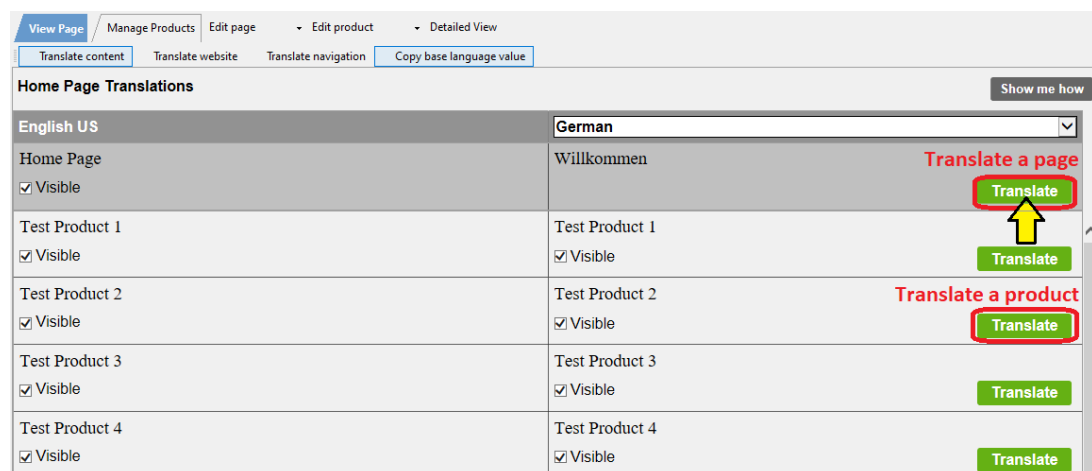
View Page | Manage Products | Edit page | Edit product | Detailed View

Translate content | Translate website | Translate navigation | Copy base language value

Home Page Translations

Show me how

| English US | German |
|---|---|
| Home Page ☑ Visible | Willkommen Translate a page Translate |
| Test Product 1 ☑ Visible | Test Product 1 ☑ Visible Translate |
| Test Product 2 ☑ Visible | Test Product 2 ☑ Visible Translate a product Translate |
| Test Product 3 ☑ Visible | Test Product 3 ☑ Visible Translate |
| Test Product 4 ☑ Visible | Test Product 4 ☑ Visible Translate |